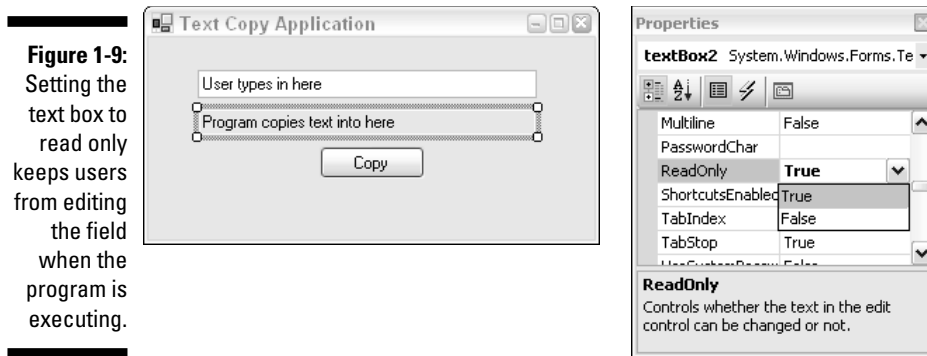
**Figure 1-9:** Setting the text box to read only keeps users from editing the field when the program is executing.

Text Copy Application

User types in here

Program copies text into here

Copy

Properties

**textBox2** System.Windows.Forms.Te

| | |
|---|---|
| Multiline | False |
| PasswordChar | |
| ReadOnly | **True** |
| ShortcutsEnabled | True |
| TabIndex | False |
| TabStop | True |

**ReadOnly**
Controls whether the text in the edit control can be changed or not.